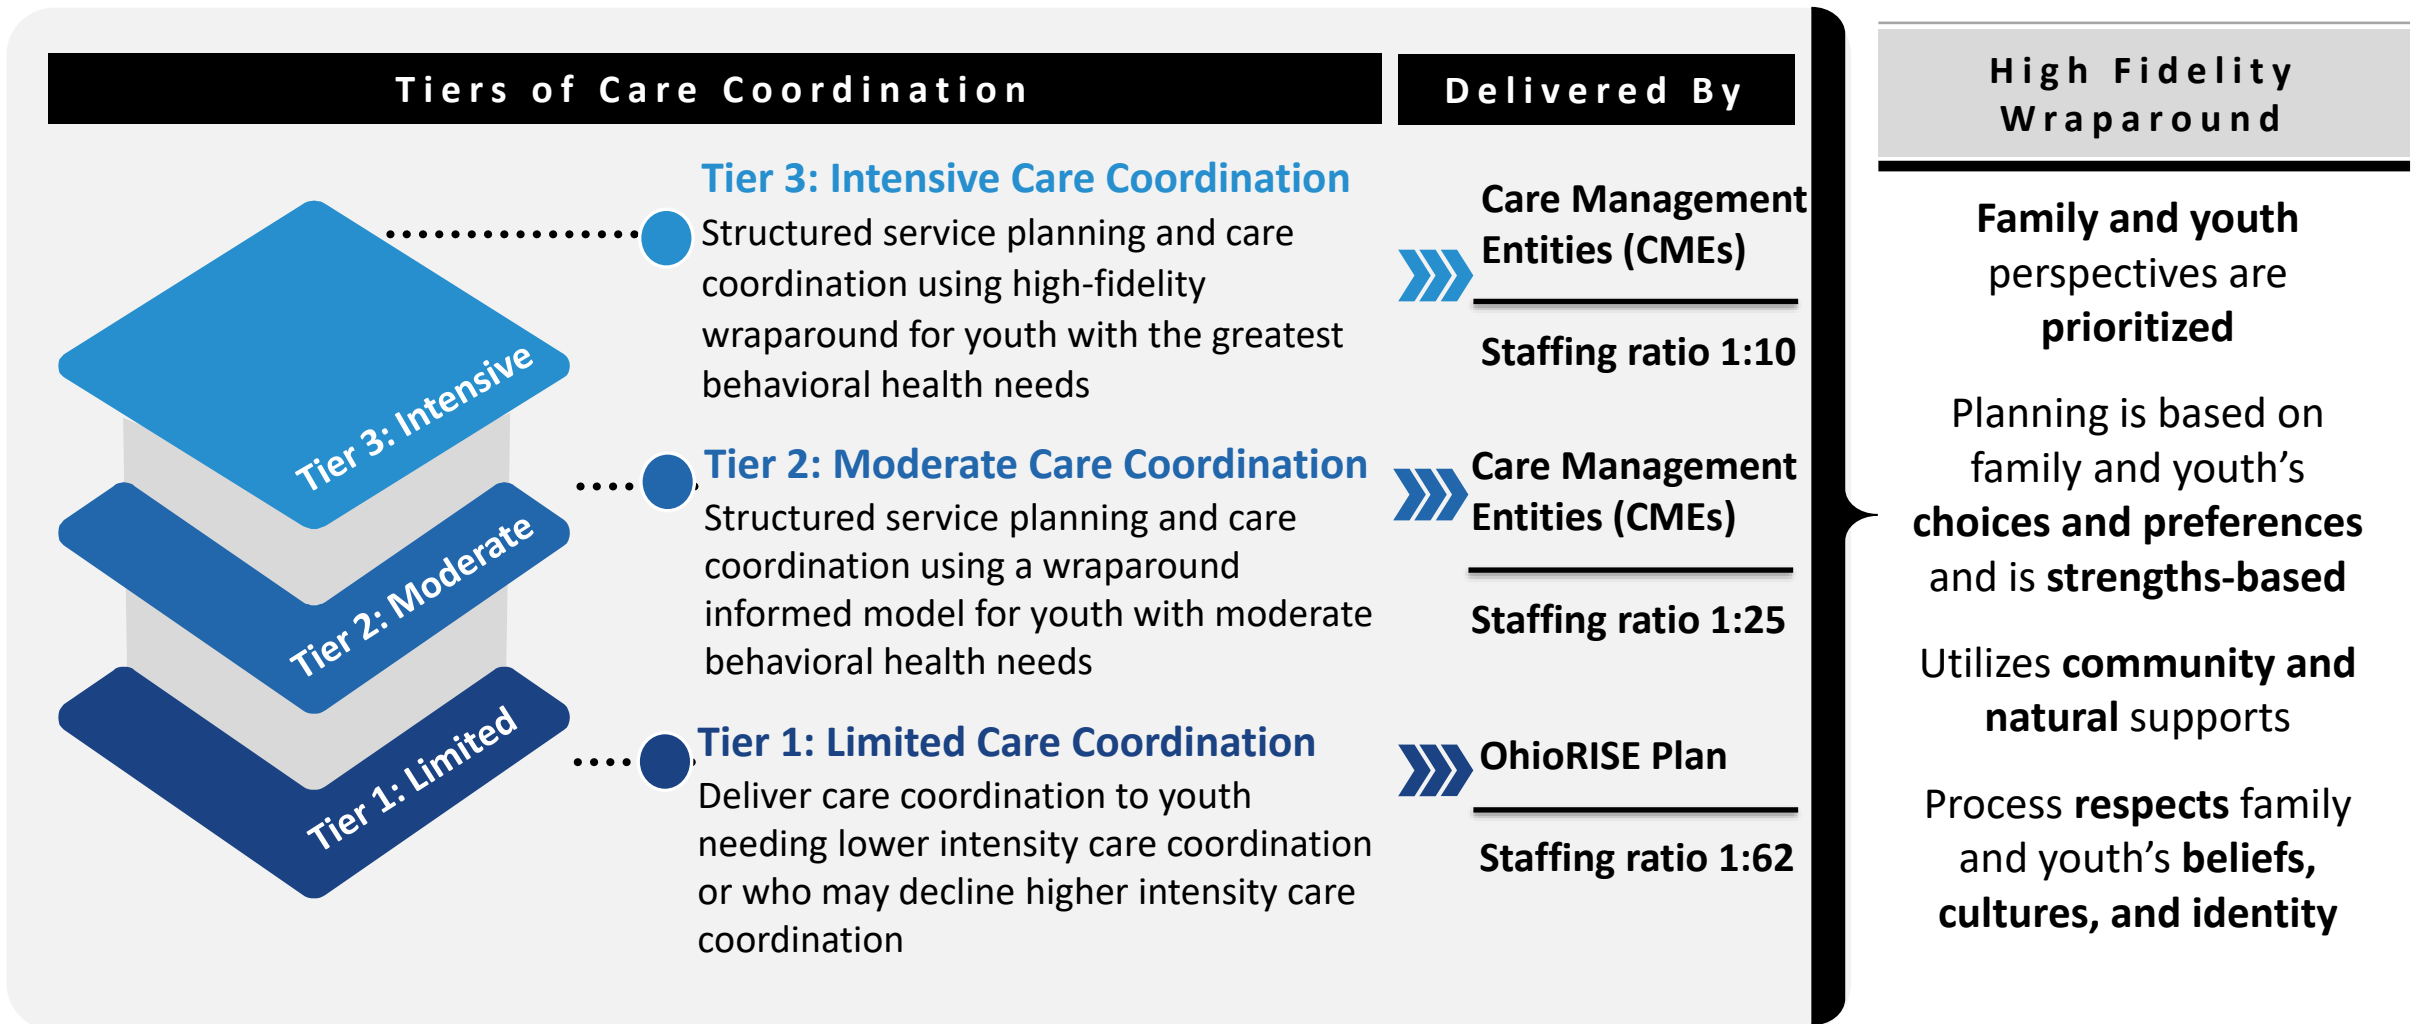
Tiers of Care Coordination

Delivered By

High Fidelity Wraparound

Tier 3: Intensive

Tier 2: Moderate

Tier 1: Limited

Tier 3: Intensive Care Coordination
Structured service planning and care coordination using high-fidelity wraparound for youth with the greatest behavioral health needs

Care Management Entities (CMEs)

Staffing ratio 1:10

Tier 2: Moderate Care Coordination
Structured service planning and care coordination using a wraparound informed model for youth with moderate behavioral health needs

Care Management Entities (CMEs)

Staffing ratio 1:25

Tier 1: Limited Care Coordination
Deliver care coordination to youth needing lower intensity care coordination or who may decline higher intensity care coordination

OhioRISE Plan

Staffing ratio 1:62

Family and youth perspectives are prioritized

Planning is based on family and youth's choices and preferences and is strengths-based

Utilizes community and natural supports

Process respects family and youth's beliefs, cultures, and identity